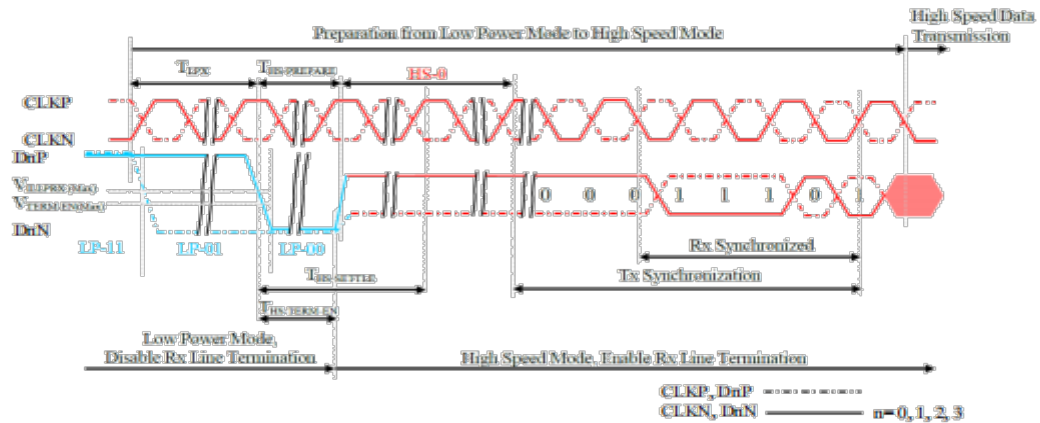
High Speed Data Transmission

Preparation from Low Power Mode to High Speed Mode

$T_{LPX}$

$T_{HS-PREPARE}$

HS-0

CLKP

CLKN

DnP

$V_{IL(LPRX(Max)}$

$V_{TERM-EN(Max)}$

DnN

0 0 0 1 1 1 0 1

LP-11

LP-01

LP-00

Rx Synchronized

$T_{HS-SETTLE}$

Tx Synchronization

$T_{HS-TERM-EN}$

Low Power Mode, Disable Rx Line Termination

High Speed Mode, Enable Rx Line Termination

CLKP, DnP

CLKN, DnN n= 0, 1, 2, 3